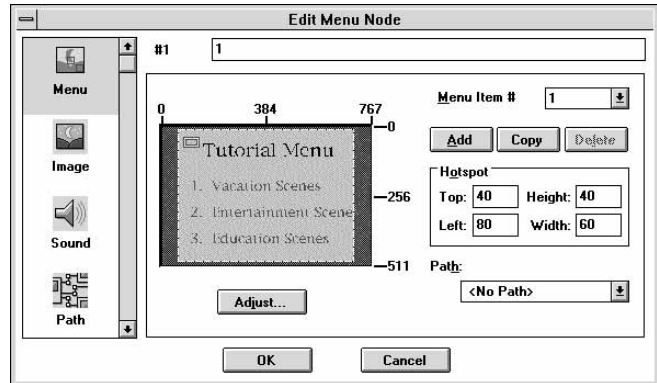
Edit Menu Node

Menu

Image

Sound

Path

#1 1

0 384 767

—0

—256

—511

Tutorial Menu

1. Vacation Scenes

2. Entertainment Scene

3. Education Scenes

Adjust...

Menu Item # 1

Add Copy Delete

Hotspot

Top: 40 Height: 40

Left: 80 Width: 60

Path:

<No Path>

OK Cancel